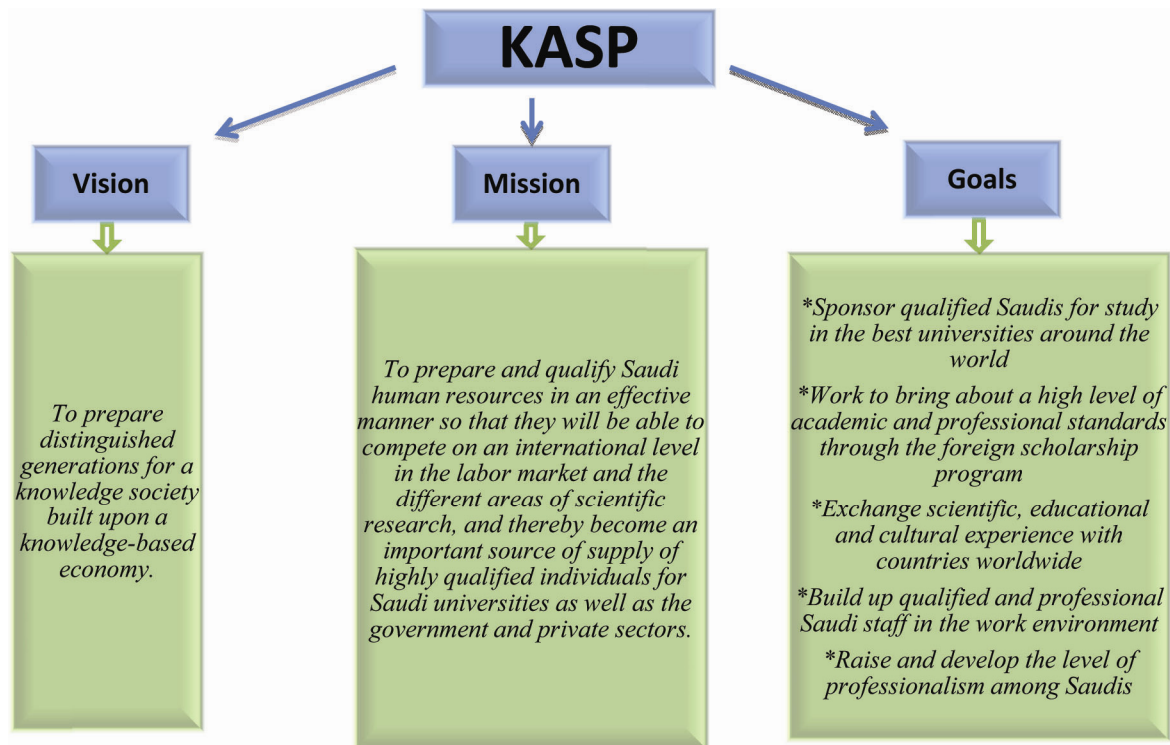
KASP

Vision

Mission

Goals

To prepare distinguished generations for a knowledge society built upon a knowledge-based economy.

To prepare and qualify Saudi human resources in an effective manner so that they will be able to compete on an international level in the labor market and the different areas of scientific research, and thereby become an important source of supply of highly qualified individuals for Saudi universities as well as the government and private sectors.

*Sponsor qualified Saudis for study in the best universities around the world

*Work to bring about a high level of academic and professional standards through the foreign scholarship program

*Exchange scientific, educational and cultural experience with countries worldwide

*Build up qualified and professional Saudi staff in the work environment

*Raise and develop the level of professionalism among Saudis